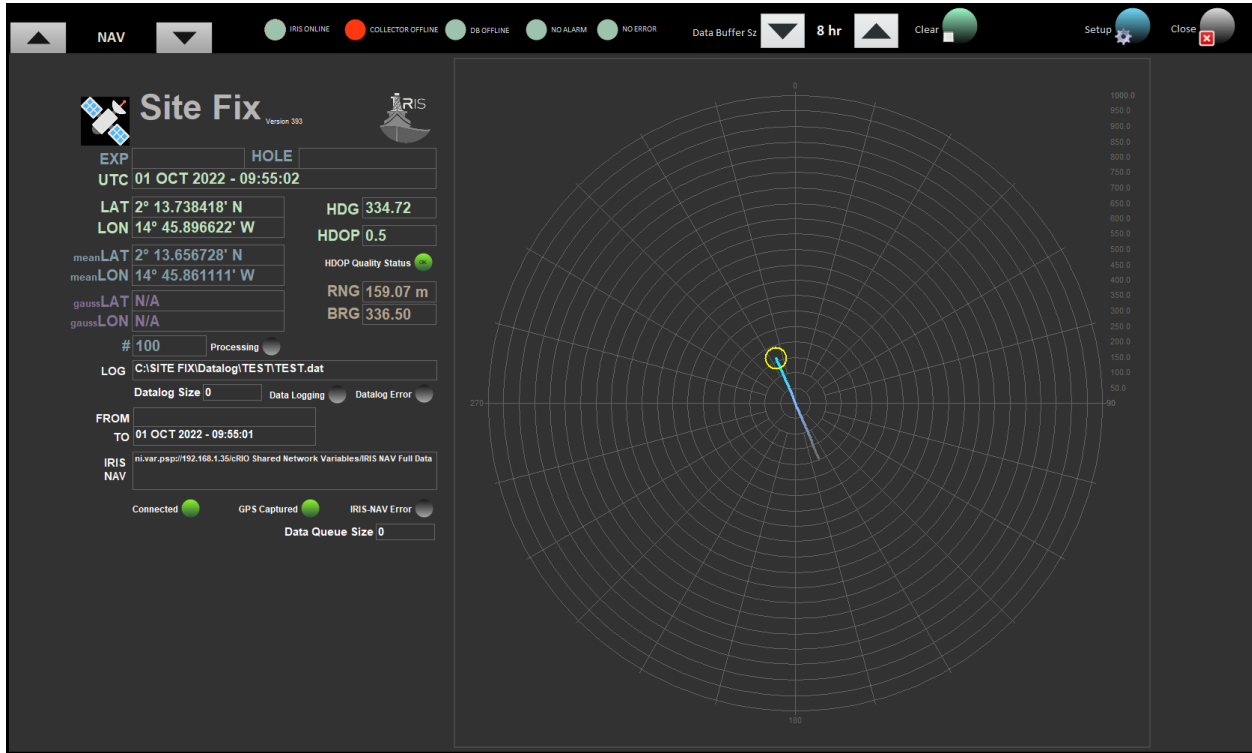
NAV

IRIS ONLINE COLLECTOR OFFLINE DB OFFLINE NO ALARM NO ERROR

Data Buffer Sz 8 hr Clear Setup Close

Site Fix Version 393

IRIS

EXP HOLE

UTC 01 OCT 2022 - 09:55:02

LAT 2° 13.738418' N
LON 14° 45.896622' W

HDG 334.72
HDOP 0.5

meanLAT 2° 13.656728' N
meanLON 14° 45.861111' W

HDOP Quality Status OK

gaussLAT N/A
gaussLON N/A

RNG 159.07 m
BRG 336.50

# 100 Processing

LOG C:\SITE FIX\Datalog\TEST\TEST.dat

Datalog Size 0 Data Logging Datalog Error

FROM
TO 01 OCT 2022 - 09:55:01

IRIS NAV ni.var.psp://192.168.1.35/cRIO Shared Network Variables/IRIS NAV Full Data

Connected GPS Captured IRIS-NAV Error

Data Queue Size 0

0
1000.0
950.0
900.0
850.0
800.0
750.0
700.0
650.0
600.0
550.0
500.0
450.0
400.0
350.0
300.0
250.0
200.0
150.0
100.0
50.0
90
270
180